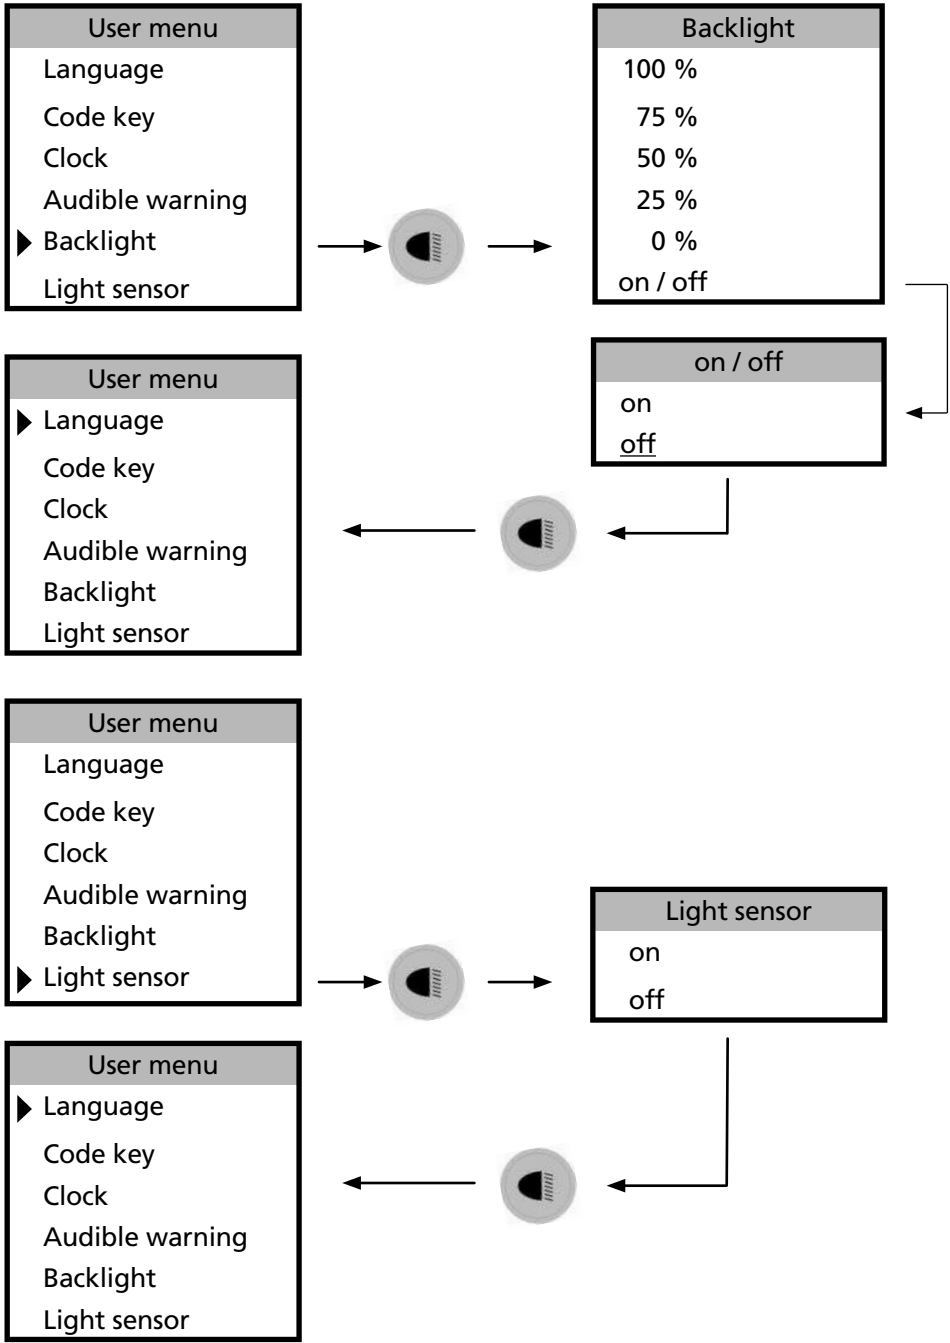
User menu
Language
Code key
Clock
Audible warning
Backlight
Light sensor

Backlight
100 %
75 %
50 %
25 %
0 %
on / off

on / off
on
off

User menu
Language
Code key
Clock
Audible warning
Backlight
Light sensor

User menu
Language
Code key
Clock
Audible warning
Backlight
Light sensor

Light sensor
on
off

User menu
Language
Code key
Clock
Audible warning
Backlight
Light sensor